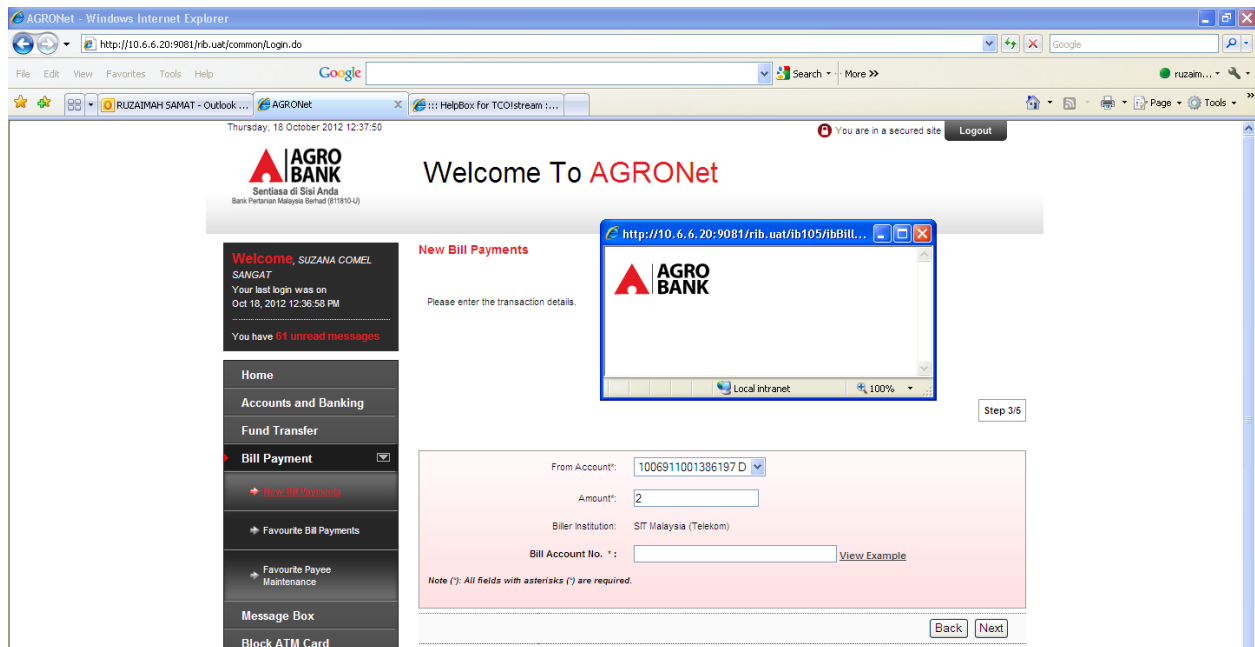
AGRONet - Windows Internet Explorer

http://10.6.6.20:9081/rib.uat/common/Login.do

Google

File Edit View Favorites Tools Help

Google

Search · More »

ruzaim...

RUZAIMAH SAMAT - Outlook ...

AGRONet

::: HelpBox for TCO!stream :...

Page · Tools ·

Thursday, 18 October 2012 12:37:50

You are in a secured site

Logout

AGRO BANK
Sentiasa di Sisi Anda
Bank Pertanian Malaysia Berhad (811810-U)

Welcome To AGRONet

Welcome, SUZANA COMEL SANGAT
Your last login was on
Oct 18, 2012 12:36:58 PM

You have 61 unread messages

Home

Accounts and Banking

Fund Transfer

Bill Payment

New Bill Payments

Favourite Bill Payments

Favourite Payee Maintenance

Message Box

Block ATM Card

New Bill Payments

Please enter the transaction details.

http://10.6.6.20:9081/rib.uat/ib105/ibBill...

AGRO BANK

Local intranet

100%

Step 3/5

From Account*: 1006911001386197 D

Amount*: 2

Biller Institution: SIT Malaysia (Telekom)

Bill Account No. *: View Example

Note (*): All fields with asterisks (*) are required.

Back Next